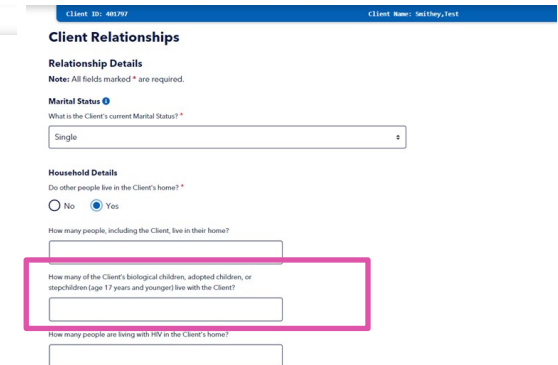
Client ID: 401797 Client Name: Smithey,Test

Client Relationships

Relationship Details

Note: All fields marked * are required.

Marital Status

What is the Client's current Marital Status? *

Single

Household Details

Do other people live in the Client's home? *

No Yes

How many people, including the Client, live in their home?

How many of the Client's biological children, adopted children, or stepchildren (age 17 years and younger) live with the Client?

How many people are living with HIV in the Client's home?